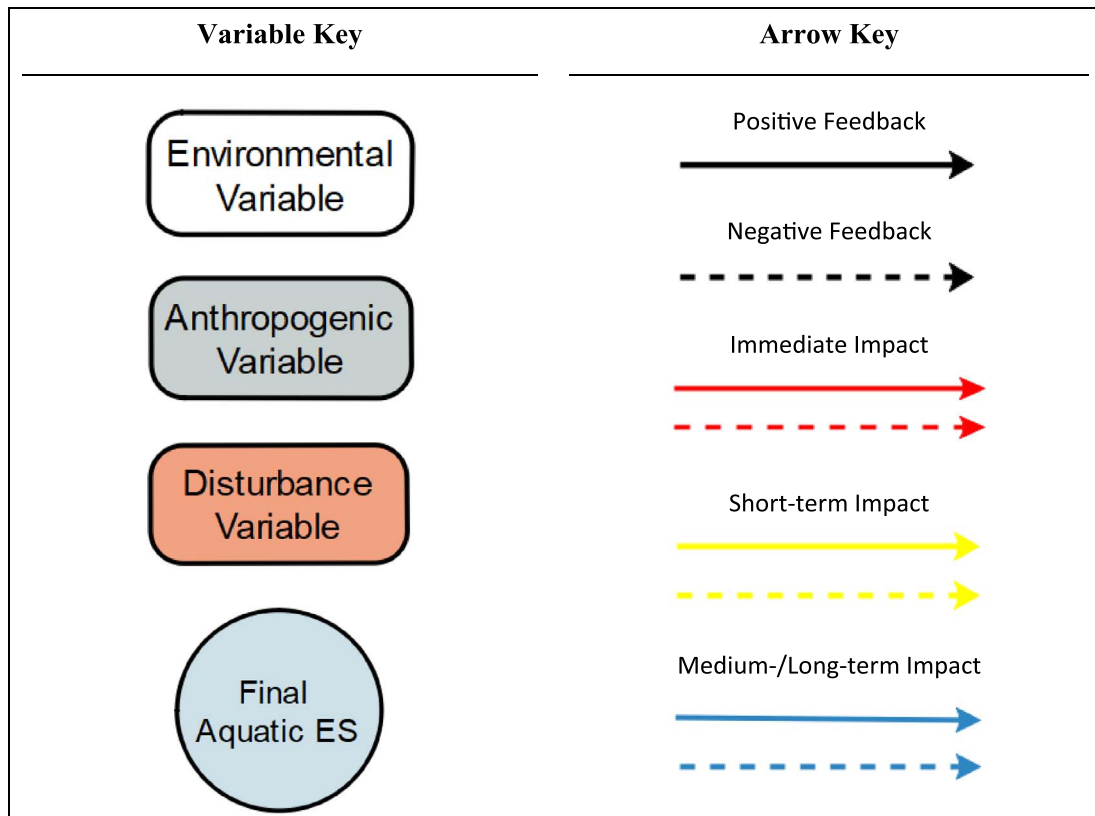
Variable Key

Environmental Variable

Anthropogenic Variable

Disturbance Variable

Final Aquatic ES

Arrow Key

Positive Feedback

Negative Feedback

Immediate Impact

Short-term Impact

Medium-/Long-term Impact